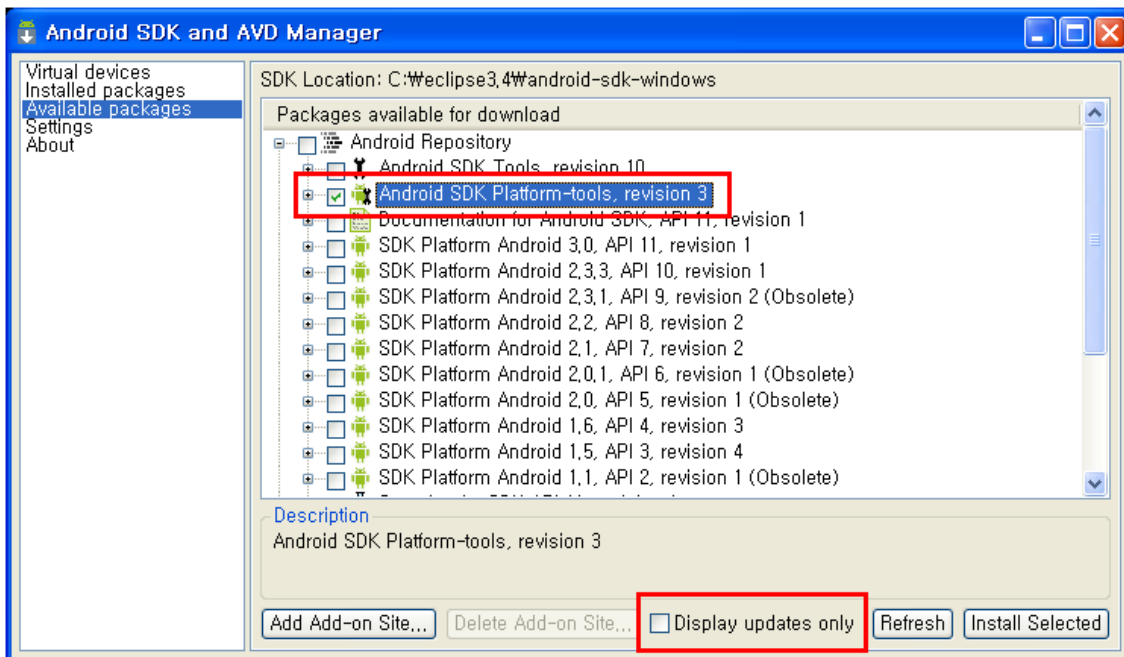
Android SDK and AVD Manager

Virtual devices
Installed packages
Available packages
Settings
About

SDK Location: C:₩eclipse3.4₩android-sdk-windows

Packages available for download

Android Repository
Android SDK Tools, revision 10
Android SDK Platform-tools, revision 3
Documentation for Android SDK, API 11, revision 1
SDK Platform Android 3.0, API 11, revision 1
SDK Platform Android 2.3.3, API 10, revision 1
SDK Platform Android 2.3.1, API 9, revision 2 (Obsolete)
SDK Platform Android 2.2, API 8, revision 2
SDK Platform Android 2.1, API 7, revision 2
SDK Platform Android 2.0.1, API 6, revision 1 (Obsolete)
SDK Platform Android 2.0, API 5, revision 1 (Obsolete)
SDK Platform Android 1.6, API 4, revision 3
SDK Platform Android 1.5, API 3, revision 4
SDK Platform Android 1.1, API 2, revision 1 (Obsolete)
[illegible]

Description
Android SDK Platform-tools, revision 3

Add Add-on Site... Delete Add-on Site... Display updates only Refresh Install Selected